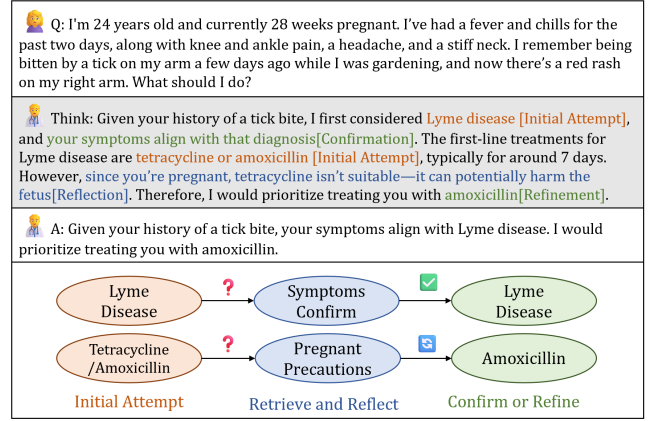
Q: I'm 24 years old and currently 28 weeks pregnant. I've had a fever and chills for the past two days, along with knee and ankle pain, a headache, and a stiff neck. I remember being bitten by a tick on my arm a few days ago while I was gardening, and now there's a red rash on my right arm. What should I do?

Think: Given your history of a tick bite, I first considered Lyme disease [Initial Attempt], and your symptoms align with that diagnosis[Confirmation]. The first-line treatments for Lyme disease are tetracycline or amoxicillin [Initial Attempt], typically for around 7 days. However, since you're pregnant, tetracycline isn't suitable—it can potentially harm the fetus[Reflection]. Therefore, I would prioritize treating you with amoxicillin[Refinement].

A: Given your history of a tick bite, your symptoms align with Lyme disease. I would prioritize treating you with amoxicillin.

Lyme Disease

?

Symptoms Confirm

Lyme Disease

Tetracycline /Amoxicillin

?

Pregnant Precautions

Amoxicillin

Initial Attempt

Retrieve and Reflect

Confirm or Refine